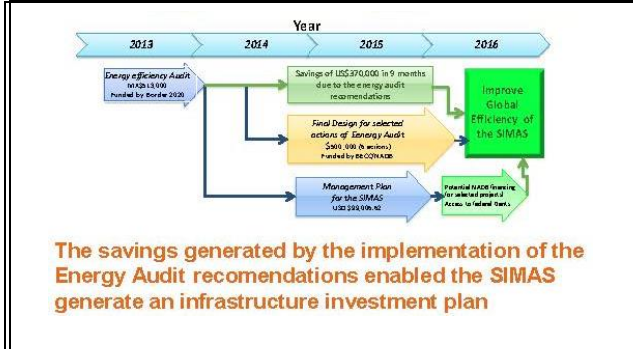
Year

2013

2014

2015

2016

Energy efficiency Audit
MX$513,000
Funded by Border 2020

Savings of US$370,000 in 9 months due to the energy audit recomendations

Improve Global Efficiency of the SIMAS

Final Design for selected actions of Eenergy Audit
$500,000 (6 actions)
Funded by BECC/NADB

Management Plan for the SIMAS
US$100,000 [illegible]

Potential NADB financing for selected project / Access to federal funds

The savings generated by the implementation of the Energy Audit recomendations enabled the SIMAS generate an infrastructure investment plan